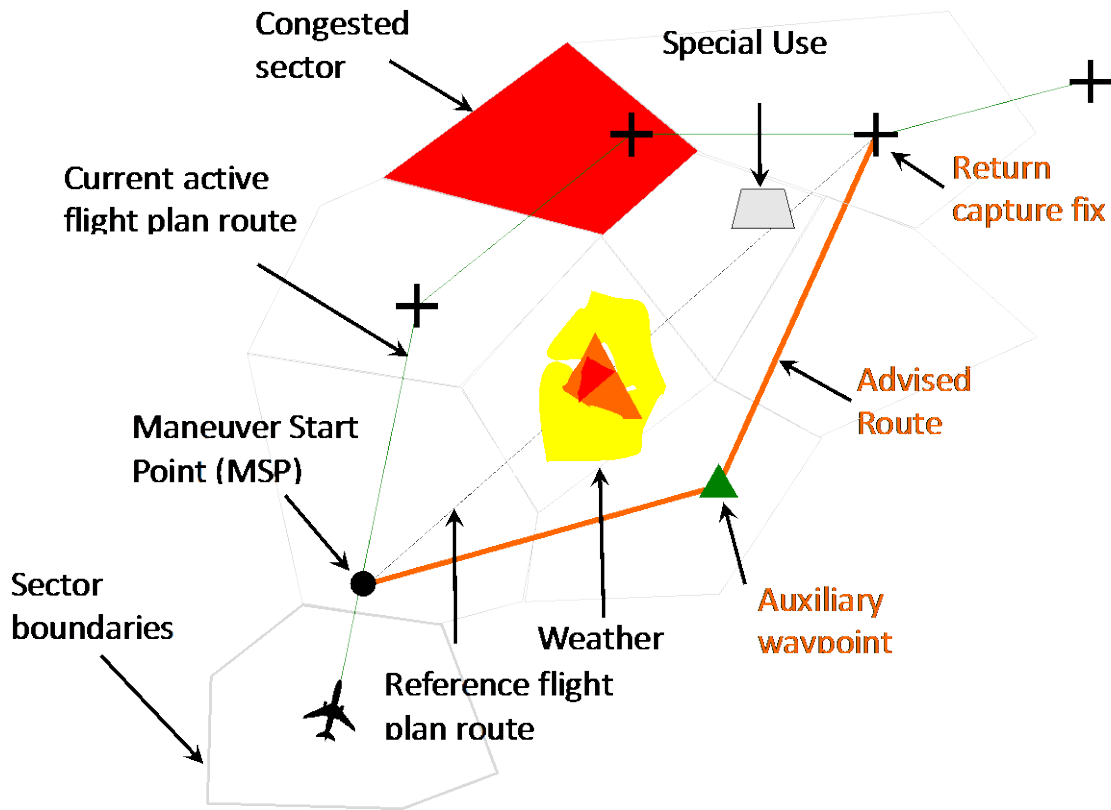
Congested sector

Special Use

Current active flight plan route

Return capture fix

Advised Route

Maneuver Start Point (MSP)

Sector boundaries

Weather

Auxiliary waypoint

Reference flight plan route